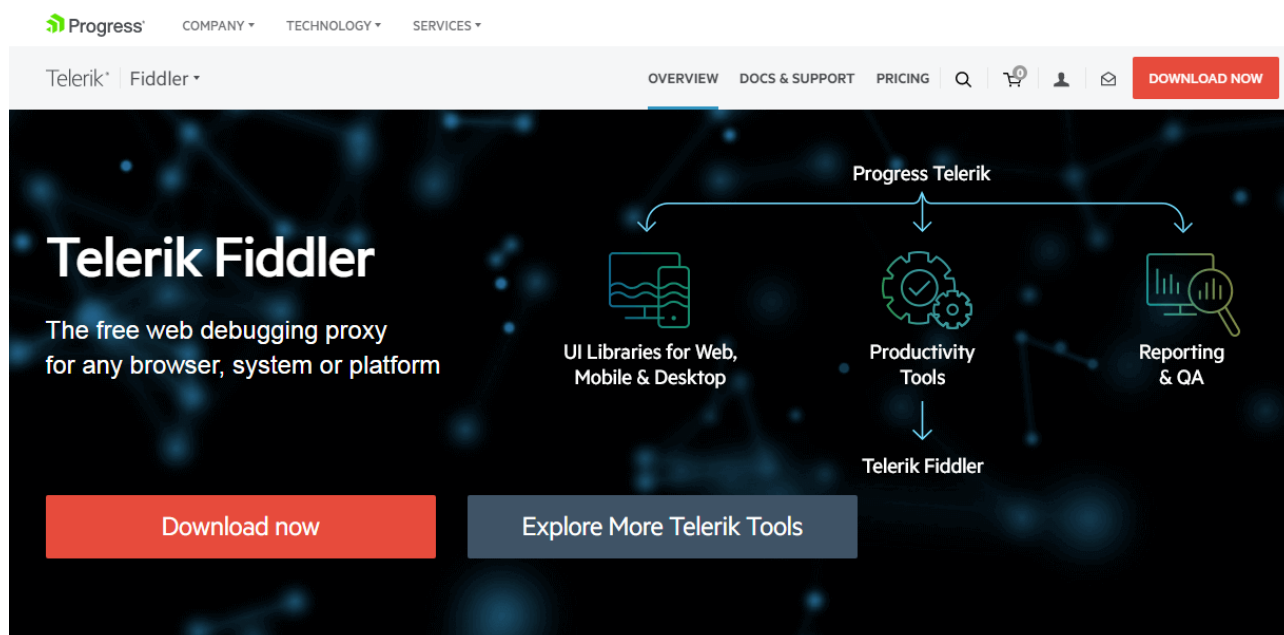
Progress COMPANY ▾ TECHNOLOGY ▾ SERVICES ▾

Telerik | Fiddler ▾ OVERVIEW DOCS & SUPPORT PRICING 0 DOWNLOAD NOW

Telerik Fiddler

The free web debugging proxy for any browser, system or platform

Progress Telerik

UI Libraries for Web, Mobile & Desktop

Productivity Tools

Reporting & QA

Telerik Fiddler

Download now

Explore More Telerik Tools